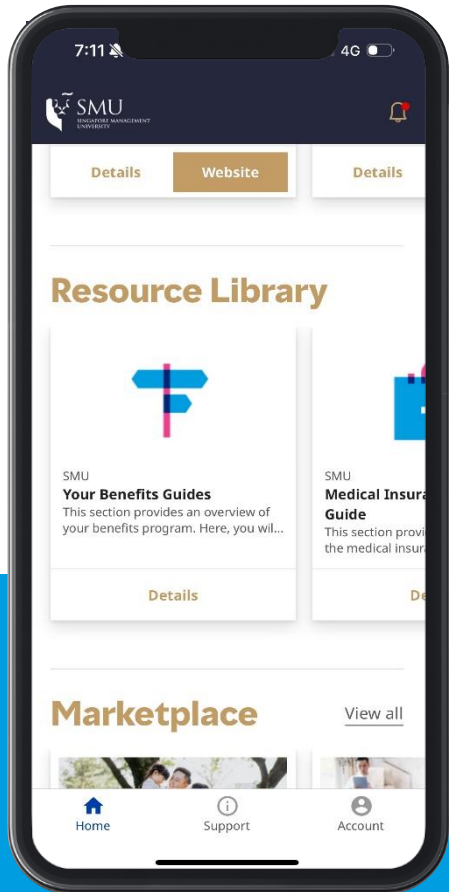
7:11
4G

SMU
SINGAPORE MANAGEMENT UNIVERSITY

Details
Website
Details

Resource Library

SMU
Your Benefits Guides
This section provides an overview of your benefits program. Here, you wil...
Details

SMU
Medical Insura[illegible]
Guide
This section provi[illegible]
the medical insura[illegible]
De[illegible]

Marketplace
View all

Home
Support
Account